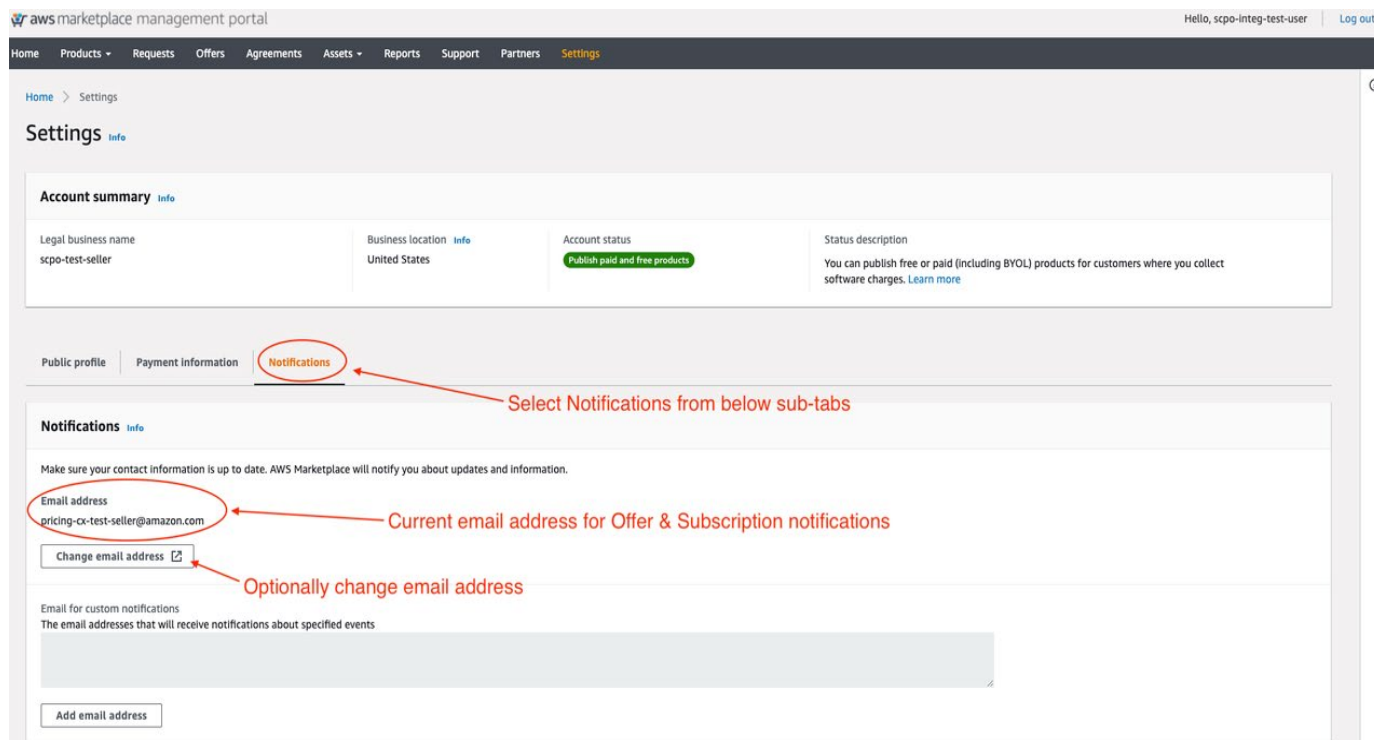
aws marketplace management portal

Hello, scpo-integ-test-user | Log out

Home Products ▾ Requests Offers Agreements Assets ▾ Reports Support Partners Settings

Home > Settings

Settings Info

Account summary Info

| Legal business name | Business location Info | Account status | Status description |
|---|---|---|---|
| scpo-test-seller | United States | Publish paid and free products | You can publish free or paid (including BYOL) products for customers where you collect software charges. Learn more |

Public profile Payment information Notifications

Select Notifications from below sub-tabs

Notifications Info

Make sure your contact information is up to date. AWS Marketplace will notify you about updates and information.

Email address
pricing-cx-test-seller@amazon.com

Current email address for Offer & Subscription notifications

Change email address

Optionally change email address

Email for custom notifications
The email addresses that will receive notifications about specified events

Add email address